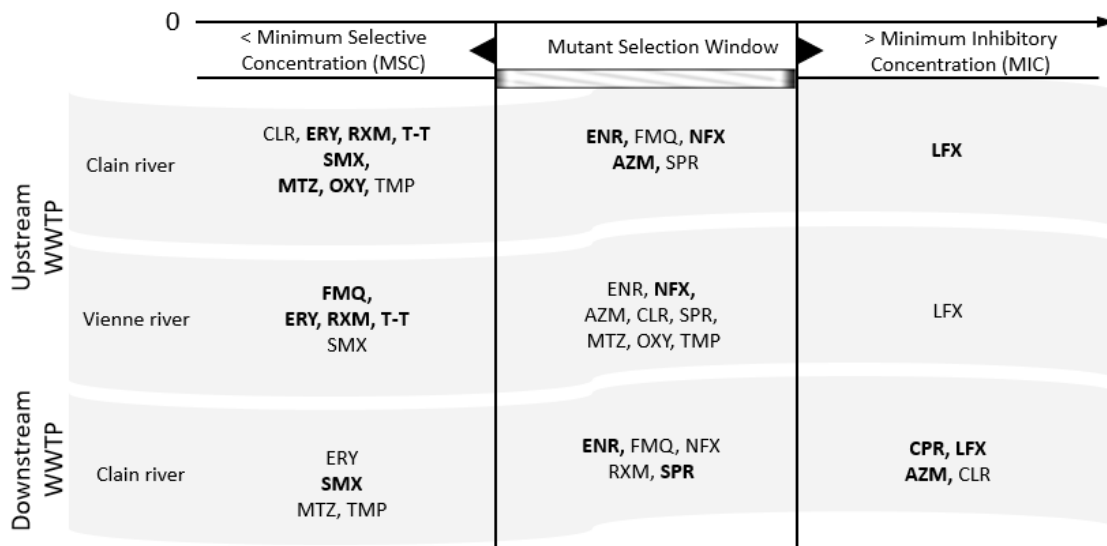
0

< Minimum Selective Concentration (MSC)

Mutant Selection Window

> Minimum Inhibitory Concentration (MIC)

Upstream WWTP

Clain river

CLR, **ERY, RXM, T-T** **SMX,** **MTZ, OXY,** TMP

**ENR,** FMQ, **NFX** **AZM,** SPR

**LFX**

Vienne river

**FMQ,** **ERY, RXM, T-T** SMX

ENR, **NFX,** AZM, CLR, SPR, MTZ, OXY, TMP

LFX

Downstream WWTP

Clain river

ERY **SMX** MTZ, TMP

**ENR,** FMQ, NFX RXM, **SPR**

**CPR, LFX** **AZM,** CLR